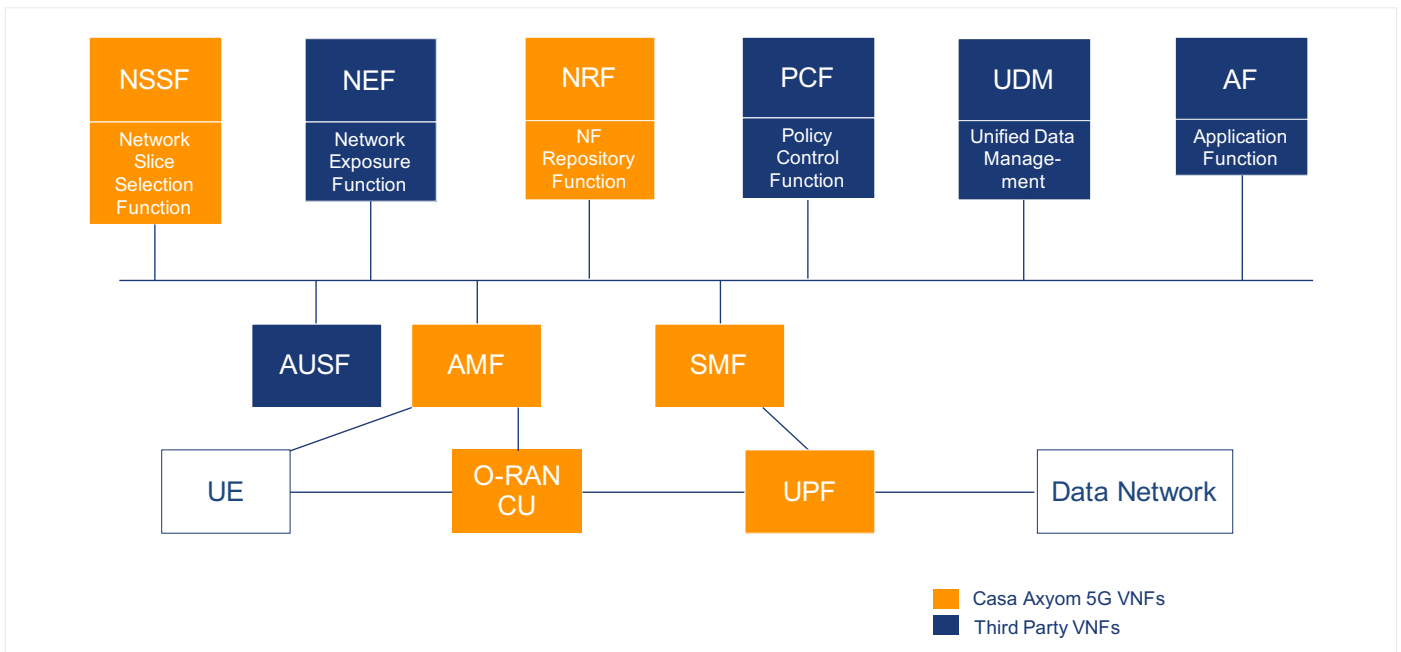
NSSF
Network Slice Selection Function

NEF
Network Exposure Function

NRF
NF Repository Function

PCF
Policy Control Function

UDM
Unified Data Management

AF
Application Function

AUSF

AMF

SMF

UE

O-RAN CU

UPF

Data Network

Casa Axyom 5G VNFs
Third Party VNFs